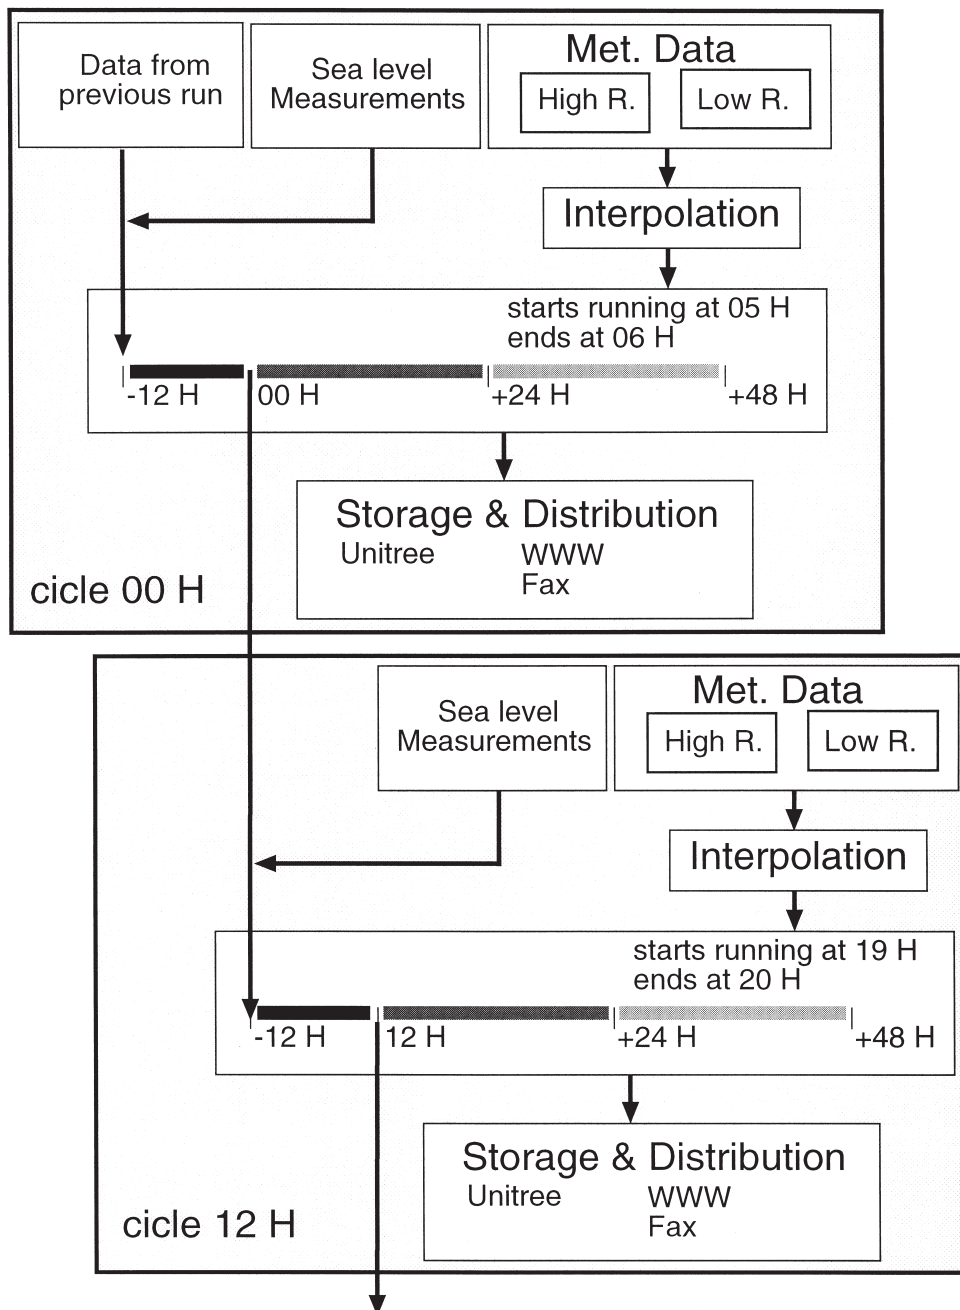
Data from previous run

Sea level Measurements

Met. Data

High R.

Low R.

Interpolation

starts running at 05 H
ends at 06 H

-12 H

00 H

+24 H

+48 H

Storage & Distribution

Unitree

WWW
Fax

cicle 00 H

Sea level Measurements

Met. Data

High R.

Low R.

Interpolation

starts running at 19 H
ends at 20 H

-12 H

12 H

+24 H

+48 H

Storage & Distribution

Unitree

WWW
Fax

cicle 12 H